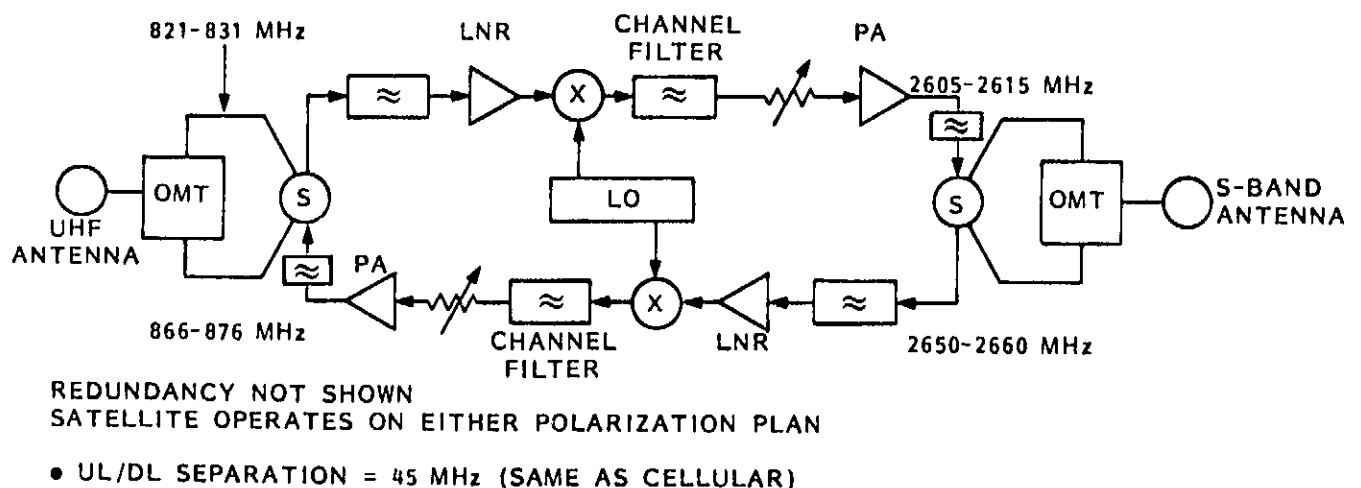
821-831 MHz

LNR

CHANNEL FILTER

PA

2605-2615 MHz

OMT

S

UHF ANTENNA

LO

S

OMT

S-BAND ANTENNA

PA

866-876 MHz

CHANNEL FILTER

LNR

2650-2660 MHz

REDUNDANCY NOT SHOWN
SATELLITE OPERATES ON EITHER POLARIZATION PLAN

• UL/DL SEPARATION = 45 MHz (SAME AS CELLULAR)